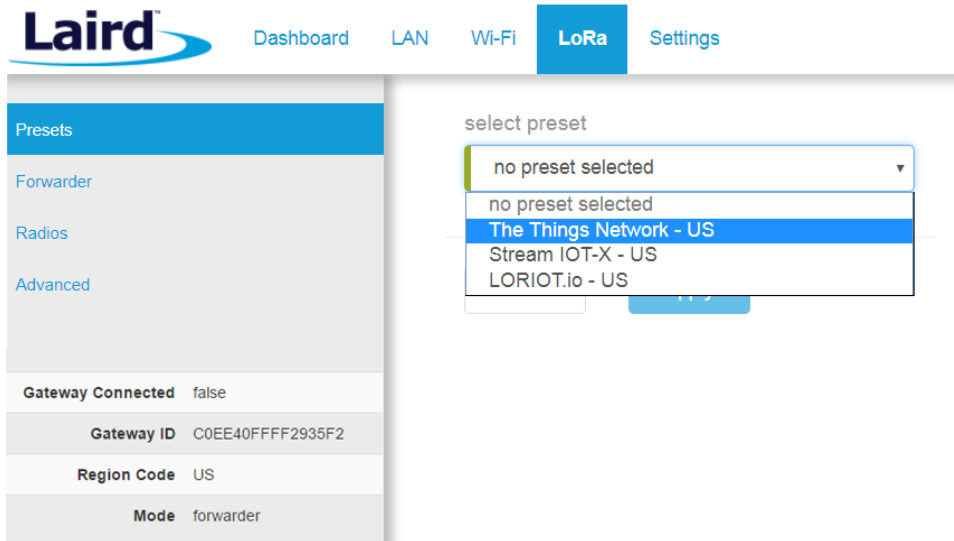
Laird™

Dashboard LAN Wi-Fi LoRa Settings

Presets
Forwarder
Radios
Advanced

select preset

no preset selected

no preset selected
The Things Network - US
Stream IOT-X - US
LORIOT.io - US

| | |
|---|---|
| Gateway Connected | false |
| Gateway ID | C0EE40FFFF2935F2 |
| Region Code | US |
| Mode | forwarder |